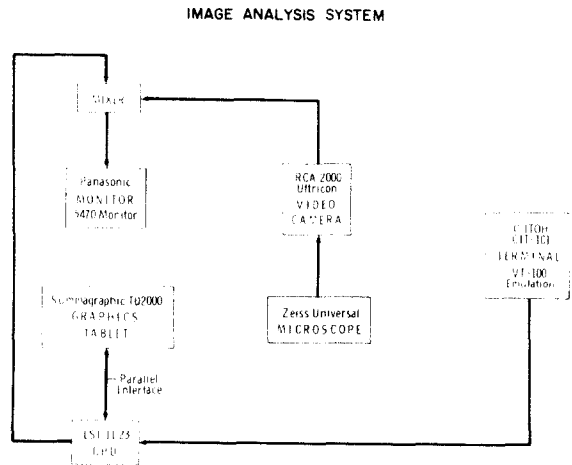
IMAGE ANALYSIS SYSTEM

MIXER

Panasonic
MONITOR
5470 Monitor

RCA 2000
Ultricon
VIDEO
CAMERA

C.ITOH
CIT-101
TERMINAL
VT-100
Emulation

Summagraphic TD2000
GRAPHICS
TABLET

Zeiss Universal
MICROSCOPE

Parallel
Interface

LSI-11/23
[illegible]